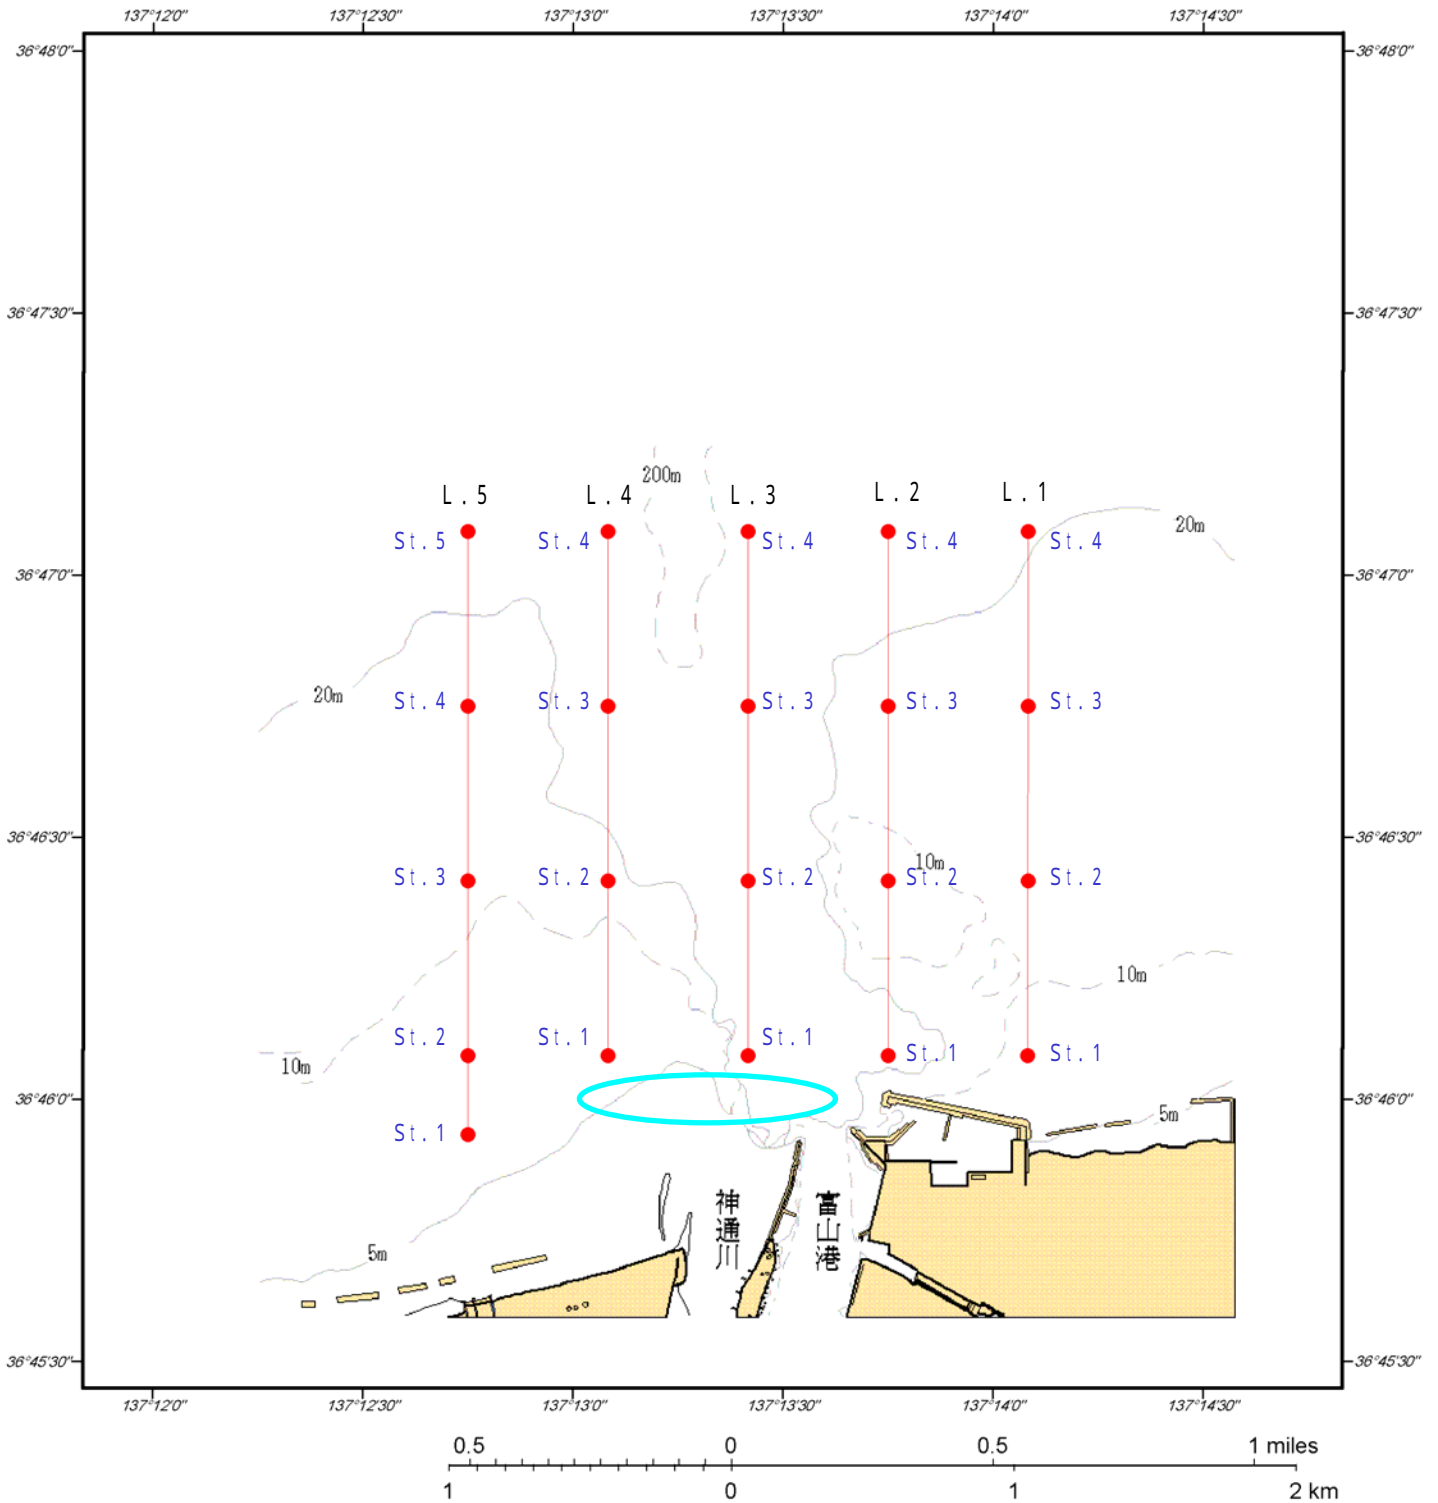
137°12'0" 137°12'30" 137°13'0" 137°13'30" 137°14'0" 137°14'30"

36°48'0" 36°48'0"

36°47'30" 36°47'30"

36°47'0" 36°47'0"

36°46'30" 36°46'30"

36°46'0" 36°46'0"

36°45'30" 36°45'30"

L.5 L.4 L.3 L.2 L.1

200m

20m

St.5 St.4 St.4 St.4 St.4

20m

St.4 St.3 St.3 St.3 St.3

10m

St.3 St.2 St.2 St.2 St.2

10m

St.2 St.1 St.1 St.1 St.1

10m

St.1

5m

5m

神通川

富山港

137°12'0" 137°12'30" 137°13'0" 137°13'30" 137°14'0" 137°14'30"

0.5 0 0.5 1 miles

1 0 1 2 km